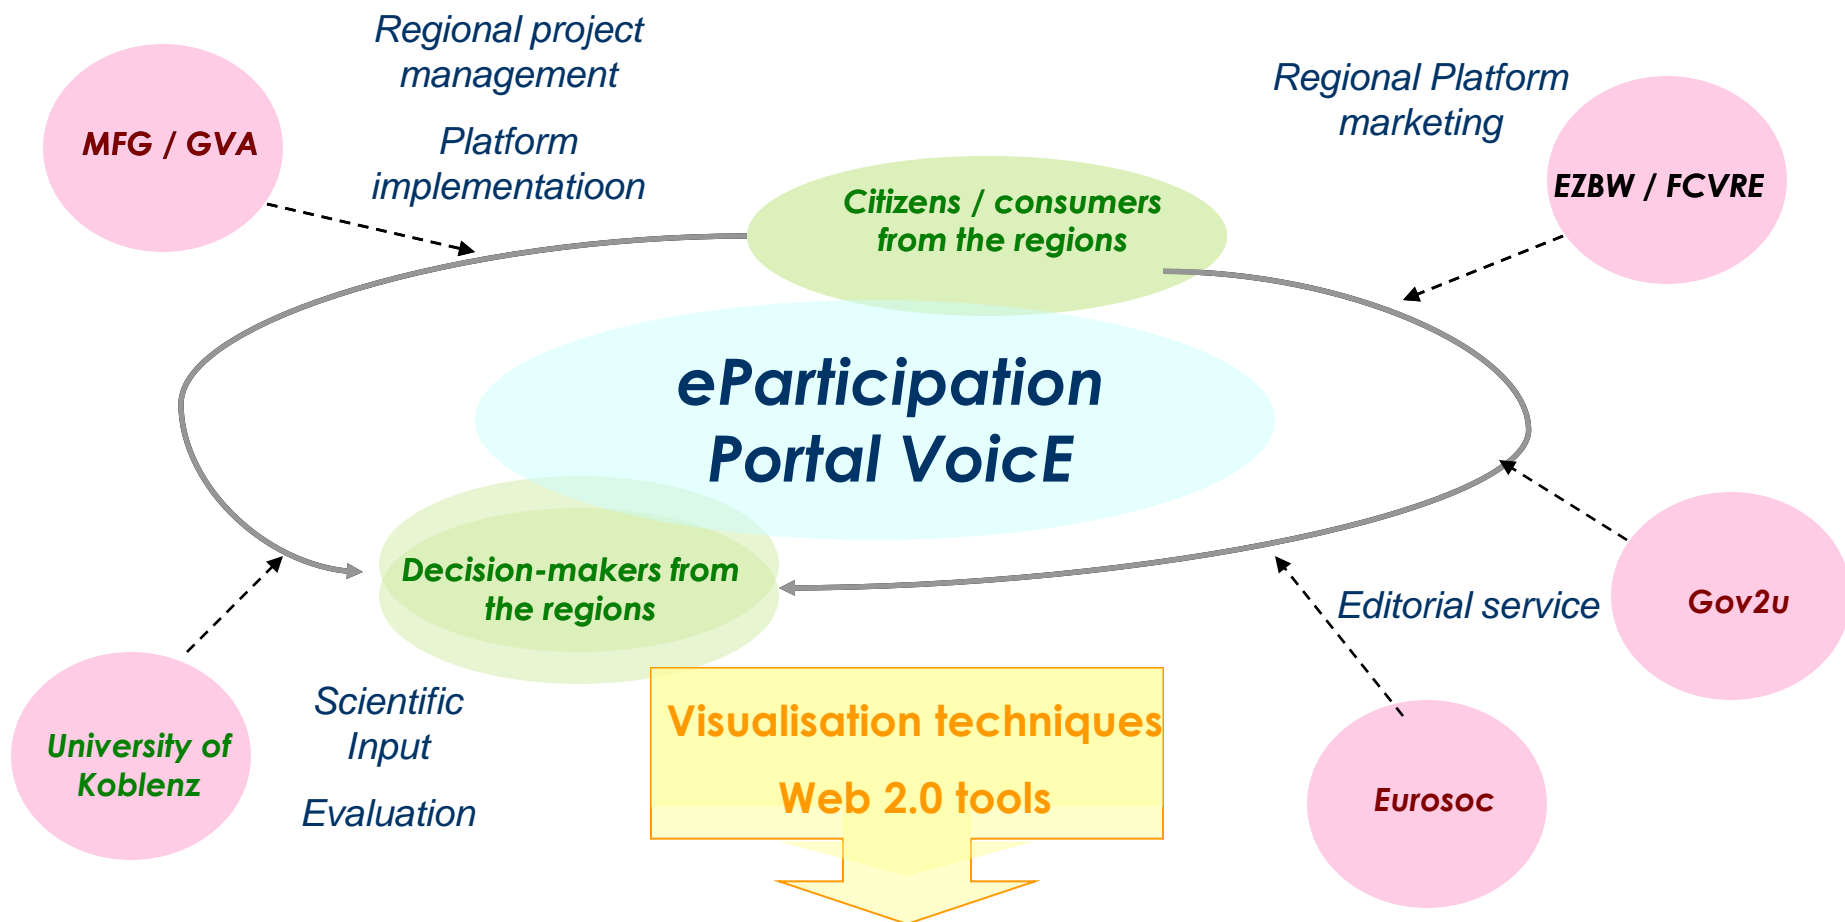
Regional project management

Platform implementatioon

MFG / GVA

Regional Platform marketing

EZBW / FCVRE

Citizens / consumers from the regions

ePartipation Portal VoicE

Decision-makers from the regions

Editorial service

Gov2u

University of Koblenz

Scientific Input

Evaluation

Visualisation techniques

Web 2.0 tools

Eurosoc